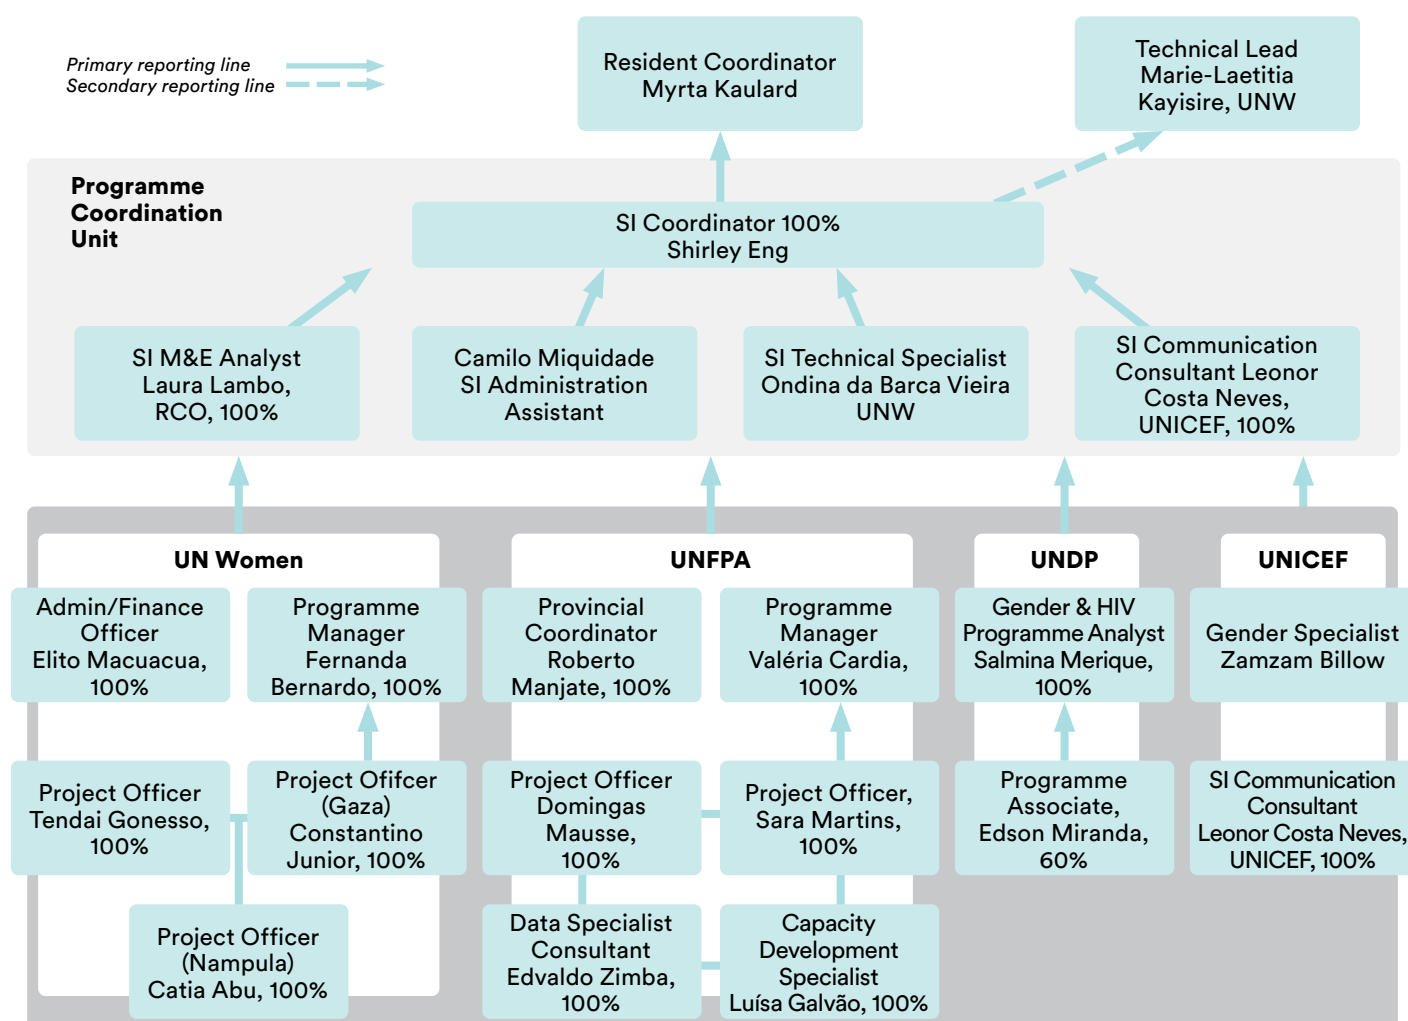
Primary reporting line
Secondary reporting line

Resident Coordinator
Myrta Kaulard

Technical Lead
Marie-Laetitia
Kayisire, UNW

Programme Coordination Unit

SI Coordinator 100%
Shirley Eng

SI M&E Analyst
Laura Lambo,
RCO, 100%

Camilo Miquidade
SI Administration
Assistant

SI Technical Specialist
Ondina da Barca Vieira
UNW

SI Communication
Consultant Leonor
Costa Neves,
UNICEF, 100%

UN Women

Admin/Finance
Officer
Elito Macuacua,
100%

Programme
Manager
Fernanda
Bernardo, 100%

Project Officer
Tendai Gonesso,
100%

Project Ofifcer
(Gaza)
Constantino
Junior, 100%

Project Officer
(Nampula)
Catia Abu, 100%

UNFPA

Provincial
Coordinator
Roberto
Manjate, 100%

Programme
Manager
Valéria Cardia,
100%

Project Officer
Domingas
Mausse,
100%

Project Officer,
Sara Martins,
100%

Data Specialist
Consultant
Edvaldo Zimba,
100%

Capacity
Development
Specialist
Luísa Galvão, 100%

UNDP

Gender & HIV
Programme Analyst
Salmina Merique,
100%

Programme
Associate,
Edson Miranda,
60%

UNICEF

Gender Specialist
Zamzam Billow

SI Communication
Consultant
Leonor Costa Neves,
UNICEF, 100%